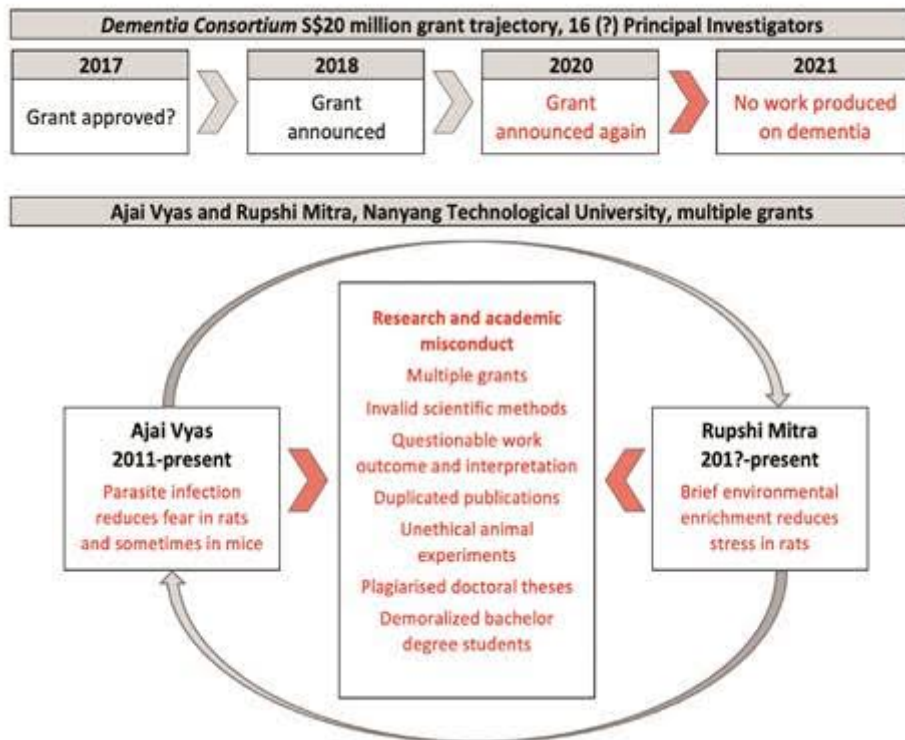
Dementia Consortium S$20 million grant trajectory, 16 (?) Principal Investigators

2017
Grant approved?

2018
Grant announced

2020
Grant announced again

2021
No work produced on dementia

Ajai Vyas and Rupshi Mitra, Nanyang Technological University, multiple grants

Ajai Vyas
2011-present
Parasite infection reduces fear in rats and sometimes in mice

Research and academic misconduct
Multiple grants
Invalid scientific methods
Questionable work outcome and interpretation
Duplicated publications
Unethical animal experiments
Plagiarised doctoral theses
Demoralized bachelor degree students

Rupshi Mitra
201?-present
Brief environmental enrichment reduces stress in rats